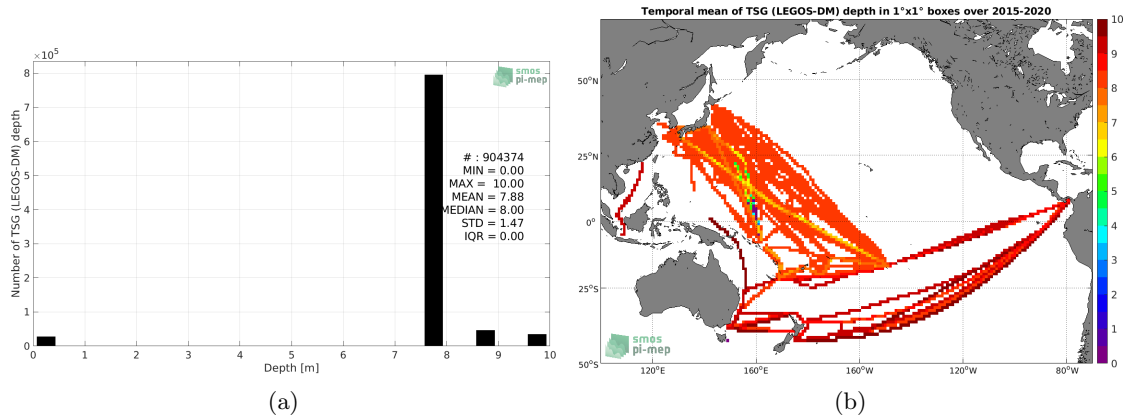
$\times 10^5$
8
7
6
5
4
3
2
1
0
Number of TSG (LEGOS-DM) depth
smos pi-mep
# : 904374
MIN = 0.00
MAX = 10.00
MEAN = 7.88
MEDIAN = 8.00
STD = 1.47
IQR = 0.00
0 1 2 3 4 5 6 7 8 9 10
Depth [m]
(a)

Temporal mean of TSG (LEGOS-DM) depth in 1°x1° boxes over 2015-2020
50°N
25°N
0°
25°S
50°S
120°E 160°E 160°W 120°W 80°W
smos pi-mep
10
9
8
7
6
5
4
3
2
1
0
(b)